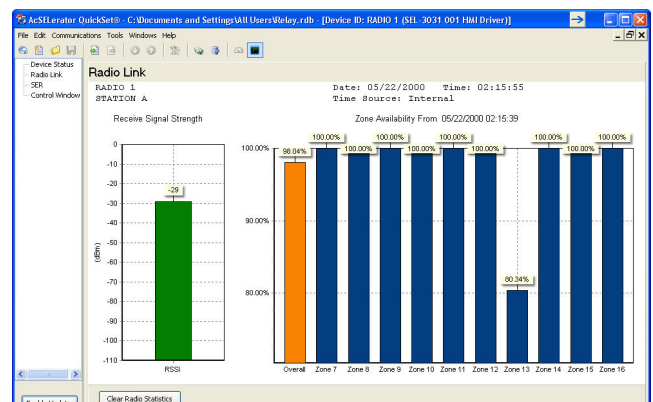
AcSELerator QuickSet® - C:\Documents and Settings\All Users\Relay.rdb - [Device ID: RADIO 1 (SEL-3031 001 HMI Driver)]

File Edit Communications Tools Windows Help

Device Status
Radio Link
SER
Control Window

Radio Link

RADIO 1
STATION A

Date: 05/22/2000 Time: 02:15:55
Time Source: Internal

Receive Signal Strength

Zone Availability From 05/22/2000 02:15:39

0
-10
-20
-30
-40
-50
-60
-70
-80
-90
-100
-110

(dBm)

-29

RSSI

100.00%
90.00%
80.00%

98.04%
100.00%
100.00%
100.00%
100.00%
100.00%
100.00%
80.34%
100.00%
100.00%
100.00%

Overall
Zone 7
Zone 8
Zone 9
Zone 10
Zone 11
Zone 12
Zone 13
Zone 14
Zone 15
Zone 16

Clear Radio Statistics